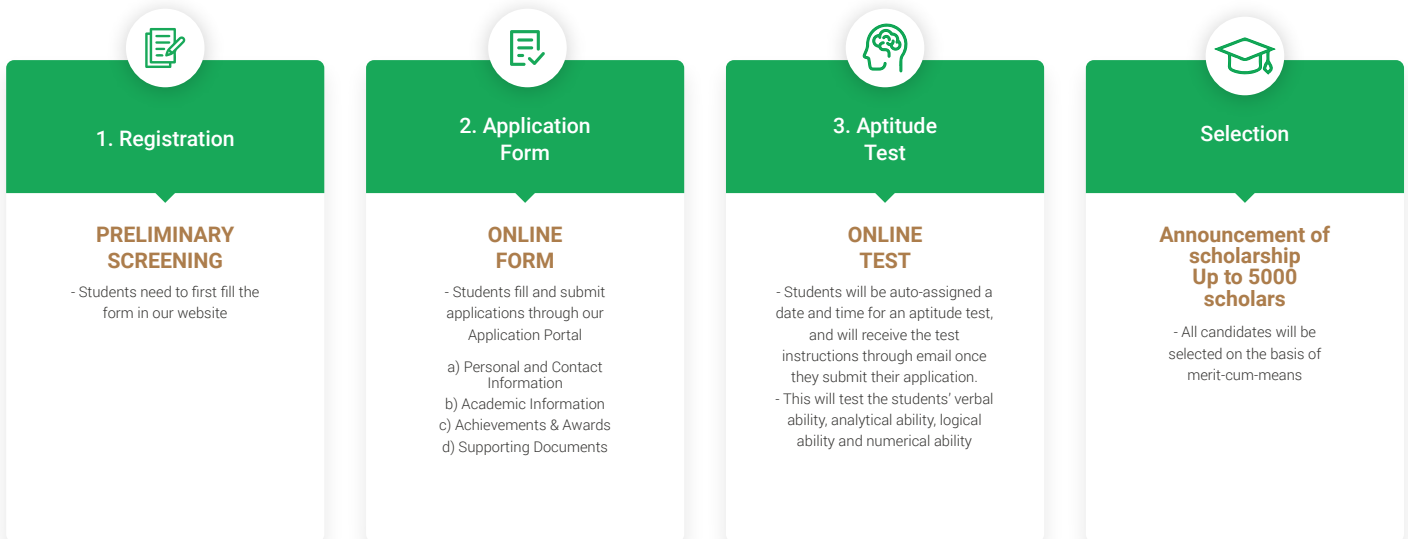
1. Registration

PRELIMINARY SCREENING

- Students need to first fill the form in our website

2. Application Form

ONLINE FORM

- Students fill and submit applications through our Application Portal

a) Personal and Contact Information
b) Academic Information
c) Achievements & Awards
d) Supporting Documents

3. Aptitude Test

ONLINE TEST

- Students will be auto-assigned a date and time for an aptitude test, and will receive the test instructions through email once they submit their application.
- This will test the students' verbal ability, analytical ability, logical ability and numerical ability

Selection

Announcement of scholarship Up to 5000 scholars

- All candidates will be selected on the basis of merit-cum-means